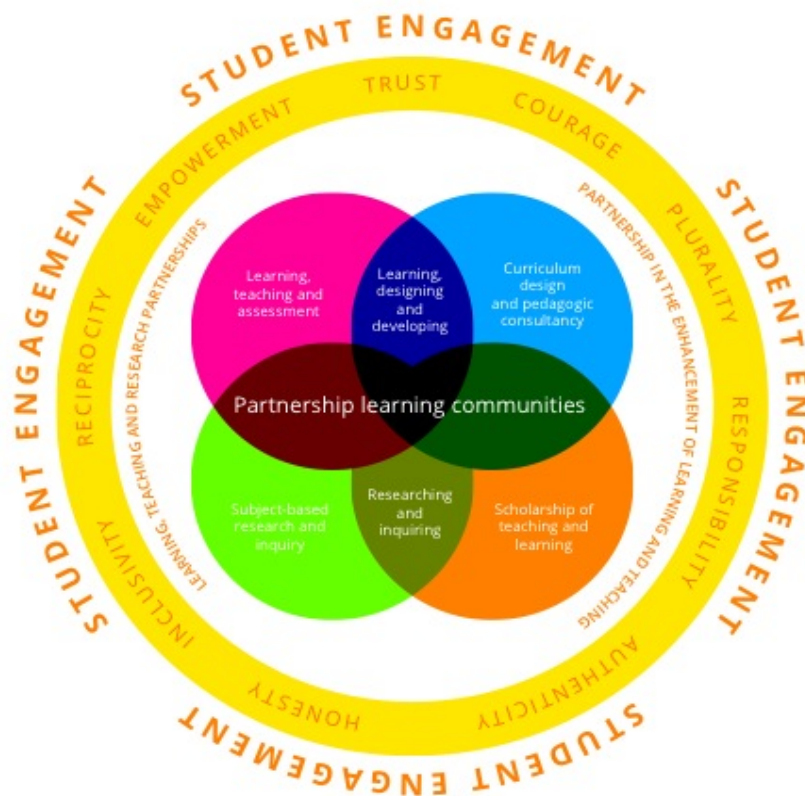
STUDENT ENGAGEMENT

STUDENT ENGAGEMENT

STUDENT ENGAGEMENT

STUDENT ENGAGEMENT

TRUST

COURAGE

PLURALITY

RESPONSIBILITY

AUTHENTICITY

HONESTY

INCLUSIVITY

RECIPROCITY

EMPOWERMENT

PARTNERSHIP IN THE ENHANCEMENT OF LEARNING AND TEACHING

LEARNING, TEACHING AND RESEARCH PARTNERSHIPS

Learning, teaching and assessment

Learning, designing and developing

Curriculum design and pedagogic consultancy

Partnership learning communities

Subject-based research and inquiry

Researching and inquiring

Scholarship of teaching and learning